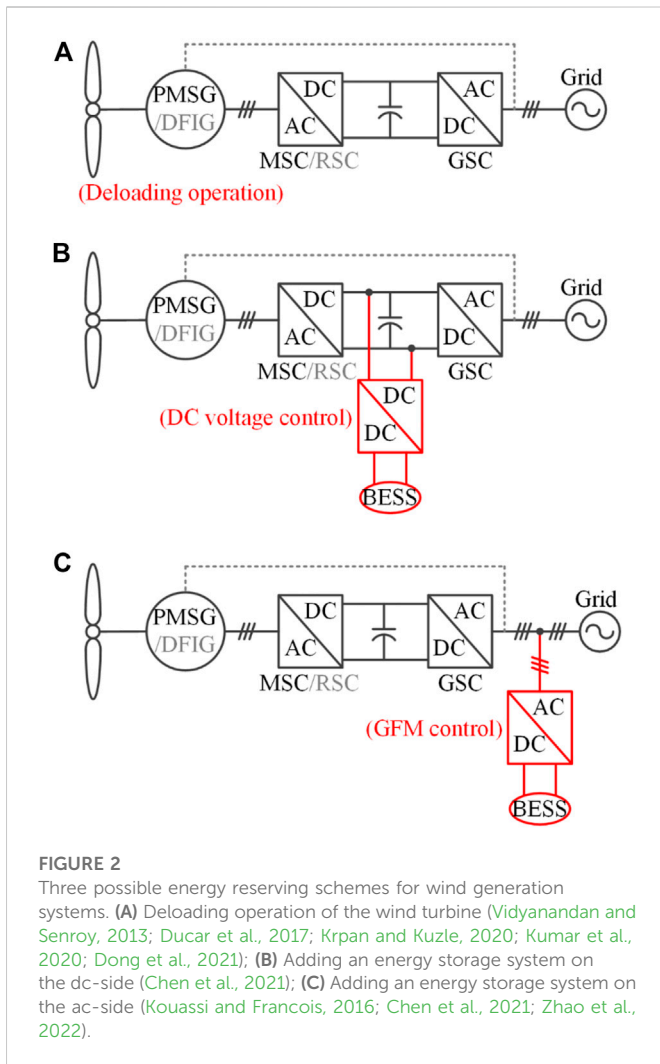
A

PMSG /DFIG

DC AC

MSC/RSC

AC DC

GSC

Grid

(Deloading operation)

B

PMSG /DFIG

DC AC

MSC/RSC

AC DC

GSC

Grid

(DC voltage control)

DC DC

BESS

C

PMSG /DFIG

DC AC

MSC/RSC

AC DC

GSC

Grid

(GFM control)

AC DC

BESS

FIGURE 2

Three possible energy reserving schemes for wind generation systems. **(A)** Deloading operation of the wind turbine (Vidyanandan and Senroy, 2013; Ducar et al., 2017; Krpan and Kuzle, 2020; Kumar et al., 2020; Dong et al., 2021); **(B)** Adding an energy storage system on the dc-side (Chen et al., 2021); **(C)** Adding an energy storage system on the ac-side (Kouassi and Francois, 2016; Chen et al., 2021; Zhao et al., 2022).